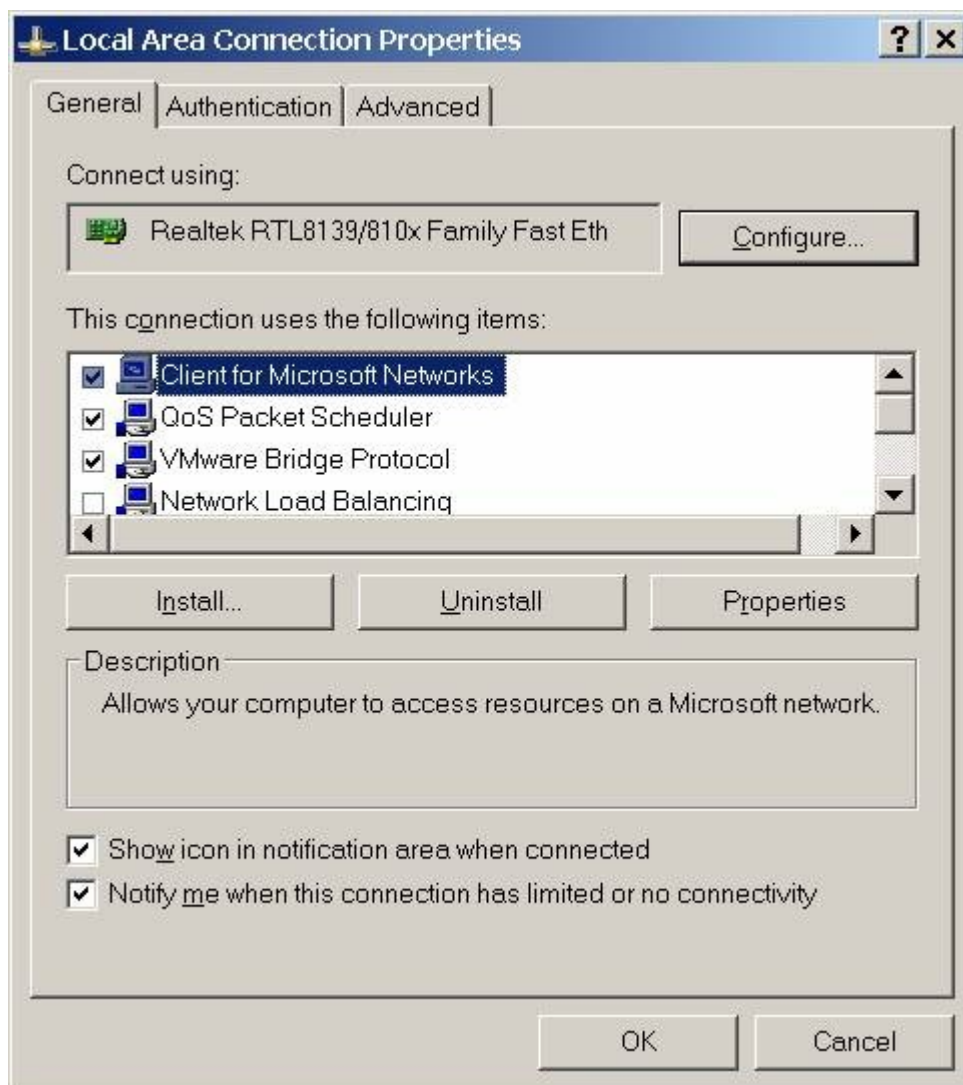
Local Area Connection Properties

?

X

General

Authentication

Advanced

Connect using:

Realtek RTL8139/810x Family Fast Eth

Configure...

This connection uses the following items:

Client for Microsoft Networks

QoS Packet Scheduler

VMware Bridge Protocol

Network Load Balancing

Install...

Uninstall

Properties

Description

Allows your computer to access resources on a Microsoft network.

Show icon in notification area when connected

Notify me when this connection has limited or no connectivity

OK

Cancel